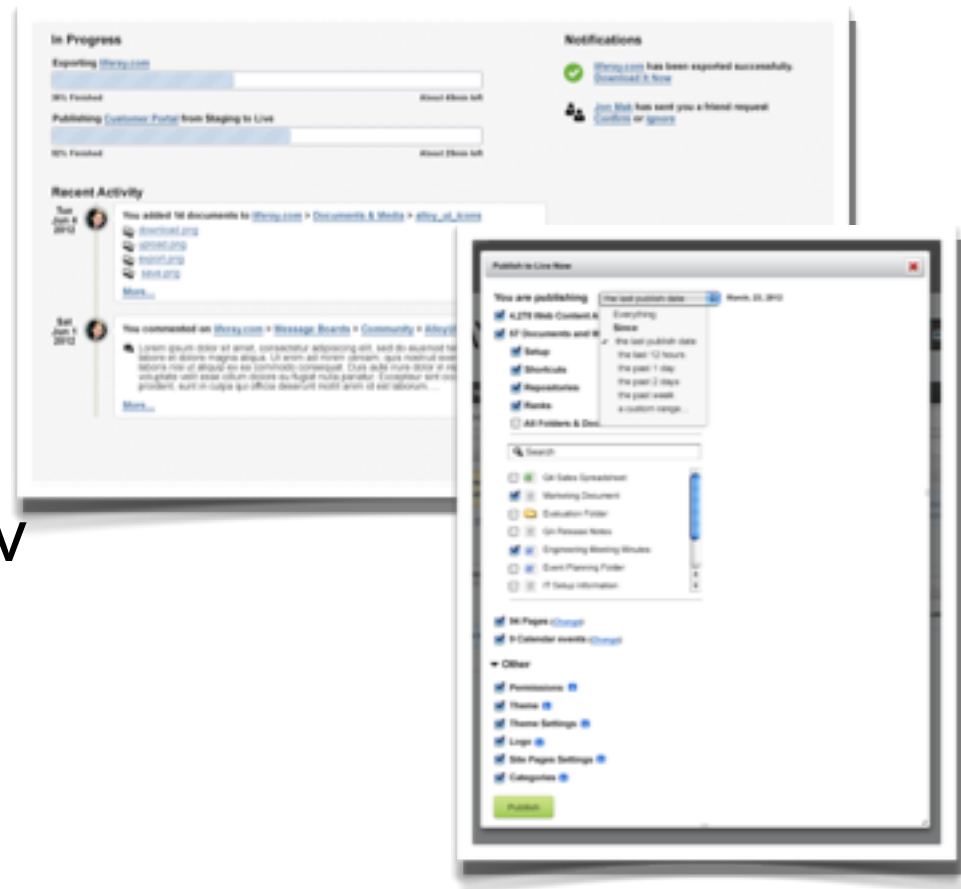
In Progress

Exporting liferay.com

38% Finished About 49min left

Publishing Customer Portal from Staging to Live

52% Finished About 29min left

Recent Activity

Tue Jun 4 2012

You added 16 documents to liferay.com > Documents & Media > alloy_ui_icons

download.png
upload.png
export.png
save.png

More...

Sat Jun 1 2012

You commented on liferay.com > Message Boards > Community > Alloy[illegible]

Lorem ipsum dolor sit amet, consectetur adipisicing elit, sed do eiusmod te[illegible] labore et dolore magna aliqua. Ut enim ad minim veniam, quis nostrud exe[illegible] laboris nisi ut aliquip ex ea commodo consequat. Duis aute irure dolor in re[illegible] voluptate velit esse cillum dolore eu fugiat nulla pariatur. Excepteur sint oc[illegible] proident, sunt in culpa qui officia deserunt mollit anim id est laborum. ...

More...

Notifications

liferay.com has been exported successfully. Download It Now

Jon Mak has sent you a friend request Confirm or Ignore

V

Publish to Live Now

You are publishing the last publish date March, 23, 2012

4,278 Web Content A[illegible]

57 Documents and M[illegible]

Setup

Shortcuts

Repositories

Ranks

All Folders & Doc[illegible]

Everything
Since
the last publish date
the last 12 hours
the past 1 day
the past 2 days
the past week
a custom range...

Search

Q4 Sales Spreadsheet
Marketing Document
Evaluation Folder
Q4 Releases Notes
Engineering Meeting Minutes
Event Planning Folder
IT Setup Information

56 Pages (Change)

3 Calendar events (Change)

Other

Permissions

Theme

Theme Settings

Logo

Site Pages Settings

Categories

Publish